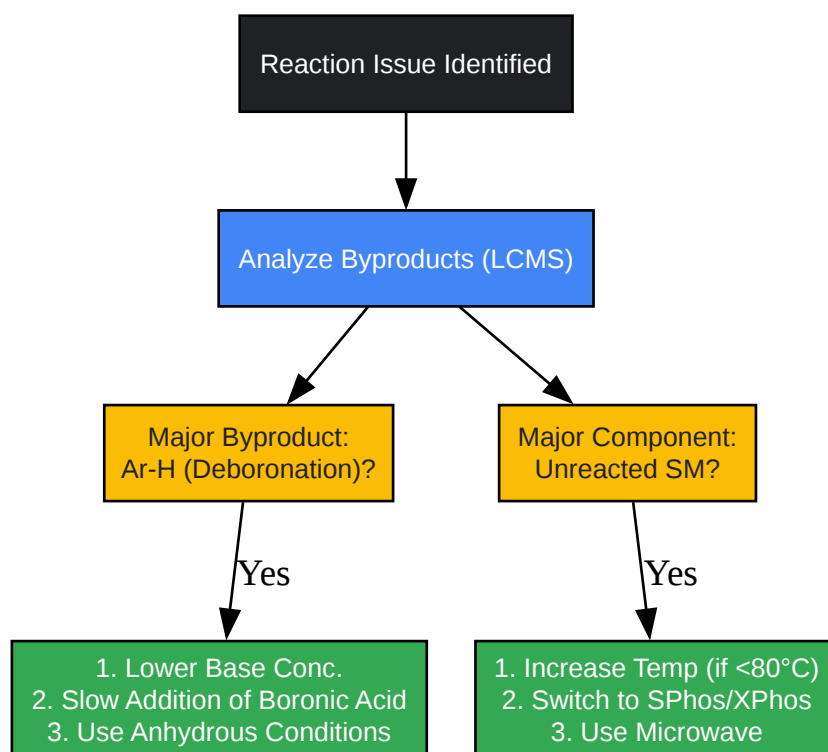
Reaction Issue Identified

Analyze Byproducts (LCMS)

Major Byproduct:
Ar-H (Deboronation)?

Major Component:
Unreacted SM?

Yes

Yes

1. Lower Base Conc.
2. Slow Addition of Boronic Acid
3. Use Anhydrous Conditions

1. Increase Temp (if <80°C)
2. Switch to SPhos/XPhos
3. Use Microwave